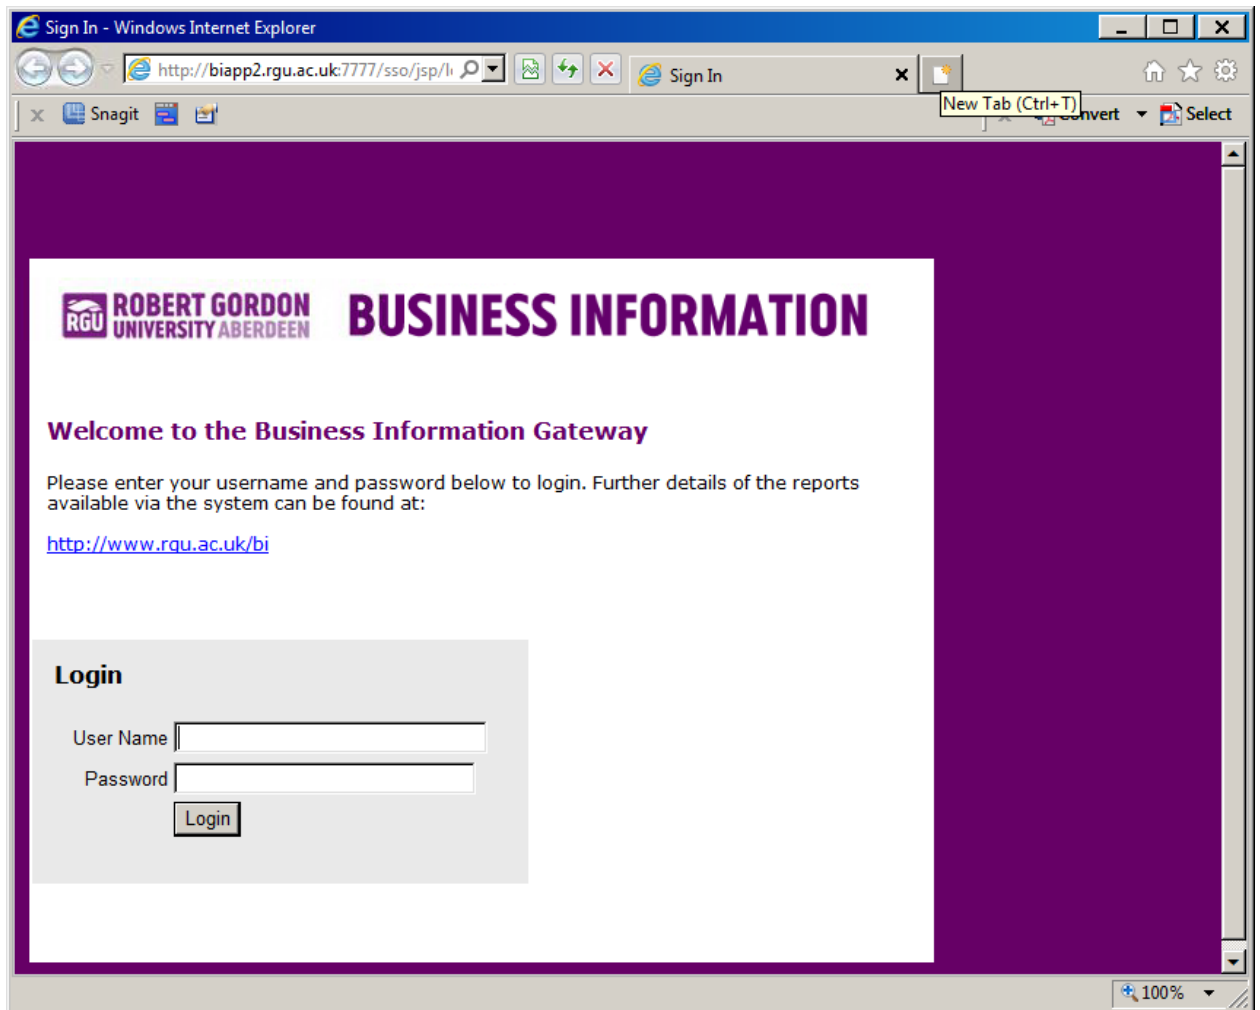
Sign In - Windows Internet Explorer

http://biapp2.rgu.ac.uk:7777/sso/jsp/l

Sign In

New Tab (Ctrl+T)

Snagit

Convert

Select

RGU ROBERT GORDON UNIVERSITY ABERDEEN

BUSINESS INFORMATION

Welcome to the Business Information Gateway

Please enter your username and password below to login. Further details of the reports available via the system can be found at:

http://www.rgu.ac.uk/bi

Login

User Name

Password

Login

100%